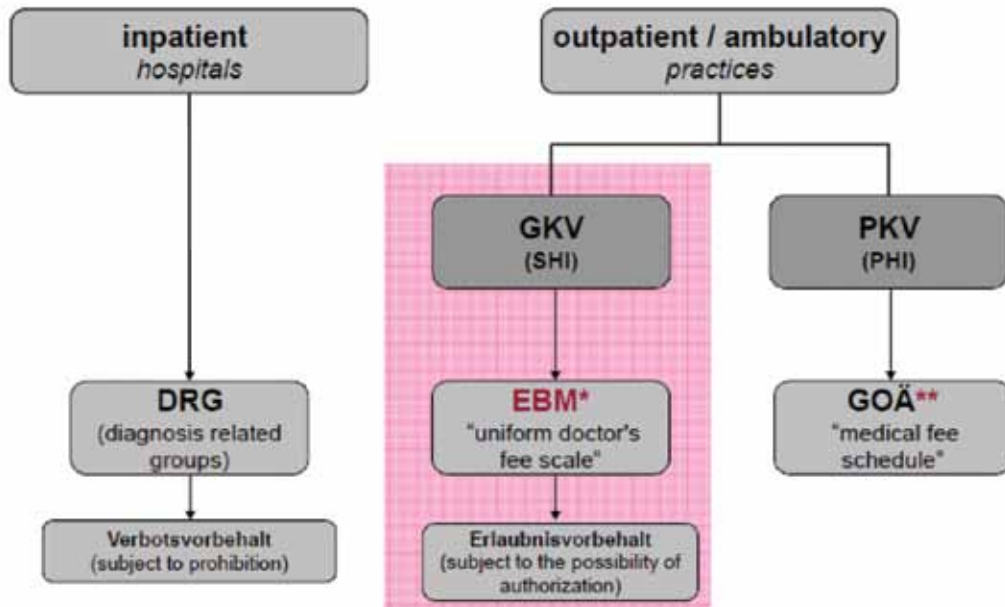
inpatient
*hospitals*

outpatient / ambulatory
*practices*

GKV
(SHI)

PKV
(PHI)

DRG
(diagnosis related groups)

EBM*
"uniform doctor's fee scale"

GOÄ**
"medical fee schedule"

Verbotsvorbehalt
(subject to prohibition)

Erlaubnisvorbehalt
(subject to the possibility of authorization)